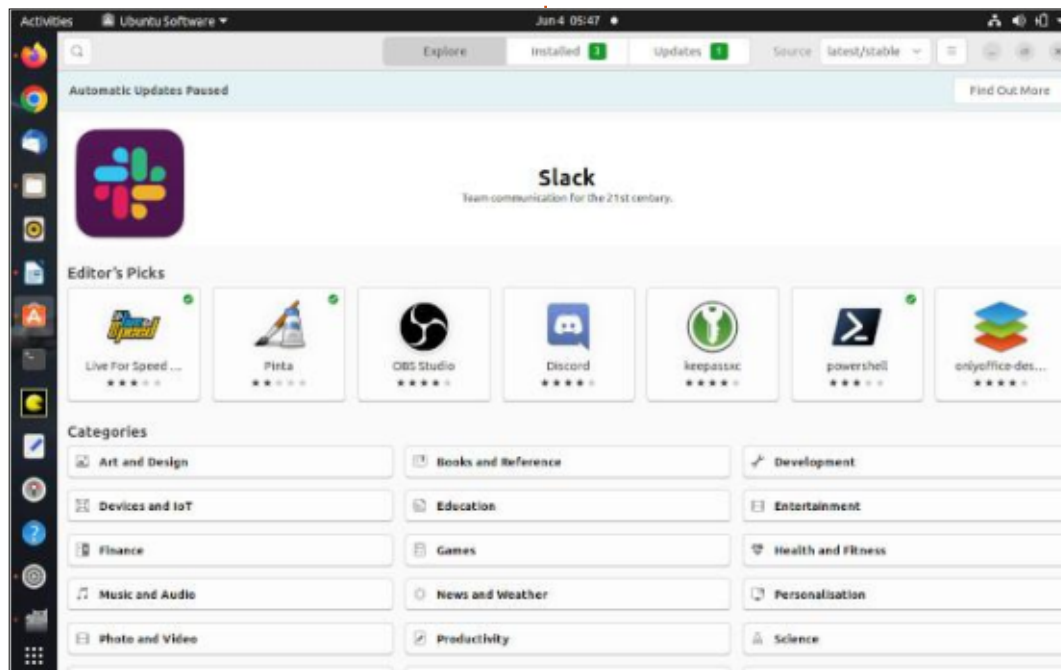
Activities Ubuntu Software ▾ Jun 4 05:47 ●

Explore Installed 3 Updates 1 Source latest/stable

Automatic Updates Paused Find Out More

Slack
Team communication for the 21st century.

Editor's Picks

Live For Speed ... Pinta OBS Studio Discord keepassxc powershell onlyoffice-des...

Categories

Art and Design
Books and Reference
Development
Devices and IoT
Education
Entertainment
Finance
Games
Health and Fitness
Music and Audio
News and Weather
Personalisation
Photo and Video
Productivity
Science